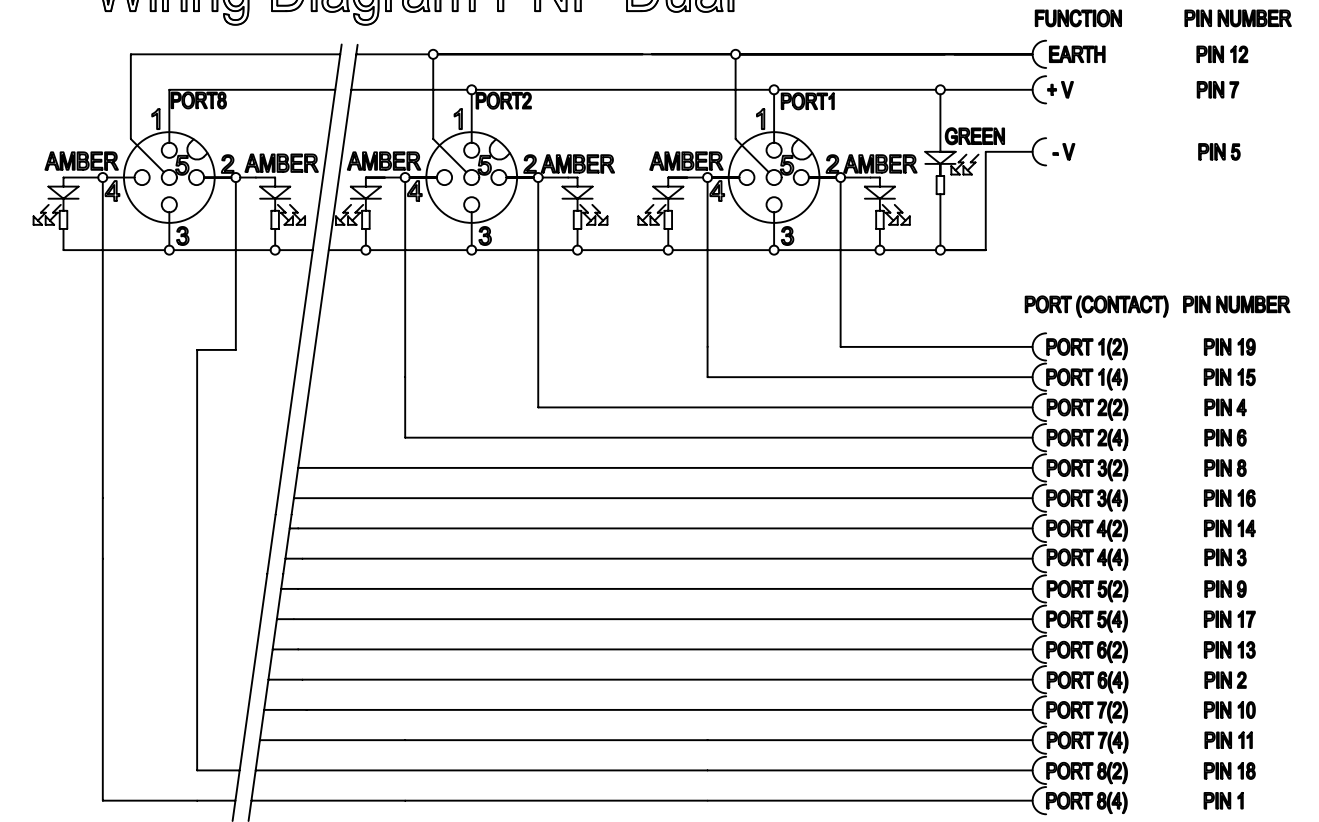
Wiring Diagram PNP Dual

FUNCTION PIN NUMBER
EARTH PIN 12
+ V PIN 7
- V PIN 5

PORT8
1
AMBER
5
2
AMBER
4
3

PORT2
1
AMBER
5
2
AMBER
4
3

PORT1
1
AMBER
5
2
AMBER
4
3

GREEN

| PORT (CONTACT) | PIN NUMBER |
|---|---|
| PORT 1(2) | PIN 19 |
| PORT 1(4) | PIN 15 |
| PORT 2(2) | PIN 4 |
| PORT 2(4) | PIN 6 |
| PORT 3(2) | PIN 8 |
| PORT 3(4) | PIN 16 |
| PORT 4(2) | PIN 14 |
| PORT 4(4) | PIN 3 |
| PORT 5(2) | PIN 9 |
| PORT 5(4) | PIN 17 |
| PORT 6(2) | PIN 13 |
| PORT 6(4) | PIN 2 |
| PORT 7(2) | PIN 10 |
| PORT 7(4) | PIN 11 |
| PORT 8(2) | PIN 18 |
| PORT 8(4) | PIN 1 |